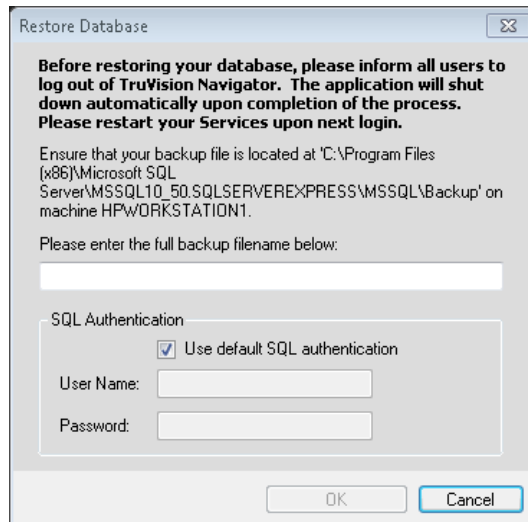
Restore Database

Before restoring your database, please inform all users to log out of TruVision Navigator. The application will shut down automatically upon completion of the process. Please restart your Services upon next login.

Ensure that your backup file is located at 'C:\Program Files (x86)\Microsoft SQL Server\MSSQL10_50.SQLSERVEREXPRESS\MSSQL\Backup' on machine HPWORKSTATION1.

Please enter the full backup filename below:

SQL Authentication

Use default SQL authentication

User Name:

Password:

OK

Cancel